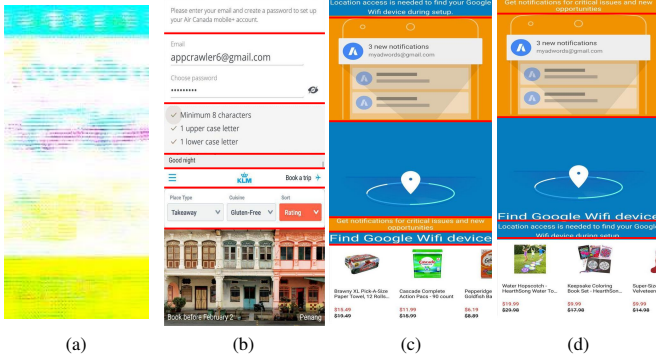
Please enter your email and create a password to set up your Air Canada mobile+ account.

Email

appcrawler6@gmail.com

Choose password

••••••••••

Minimum 8 characters

1 upper case letter

1 lower case letter

Good night

KLM

Book a trip

Place Type

Takeaway

Cuisine

Gluten-Free

Sort

Rating

Book before February 2

Penang

Location access is needed to find your Google Wifi device during setup.

3 new notifications

myadwords@gmail.com

Get notifications for critical issues and new opportunities

Find Google Wifi device

Bounty XL Pick-A-Size Paper Towel, 12 Rolls...

$18.49

$19.49

Cascade Complete Action Pacs - 90 count

$11.99

$18.99

Pepperidge Goldfish Ba

$6.19

$6.89

Get notifications for critical issues and new opportunities

3 new notifications

myadwords@gmail.com

Find Google Wifi device

Location access is needed to find your Google Wifi device during setup.

Water Hopscotch - HearthSong Water To...

$19.99

$29.98

Keepsake Coloring Book Set - HearthSon...

$9.99

$17.98

Super-Sto Velveteen

$9.99

$14.98

(a)

(b)

(c)

(d)